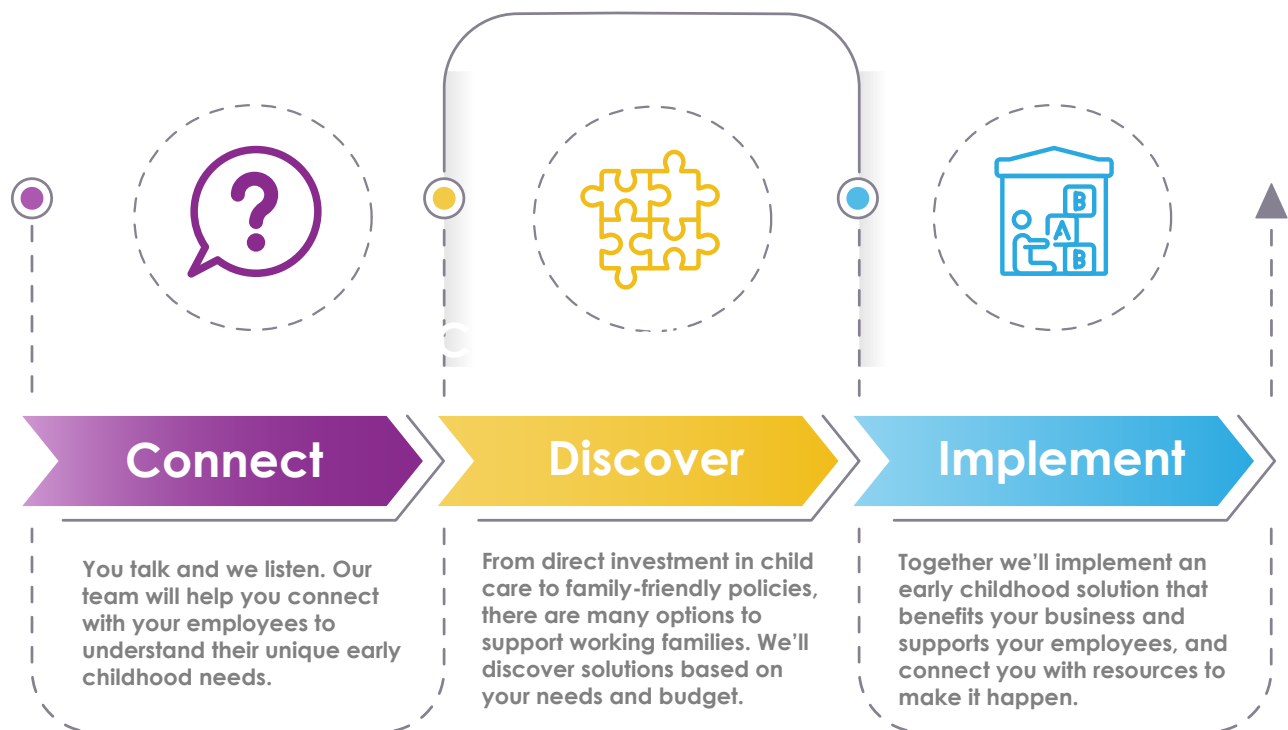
Connect

You talk and we listen. Our team will help you connect with your employees to understand their unique early childhood needs.

Discover

From direct investment in child care to family-friendly policies, there are many options to support working families. We'll discover solutions based on your needs and budget.

Implement

Together we'll implement an early childhood solution that benefits your business and supports your employees, and connect you with resources to make it happen.